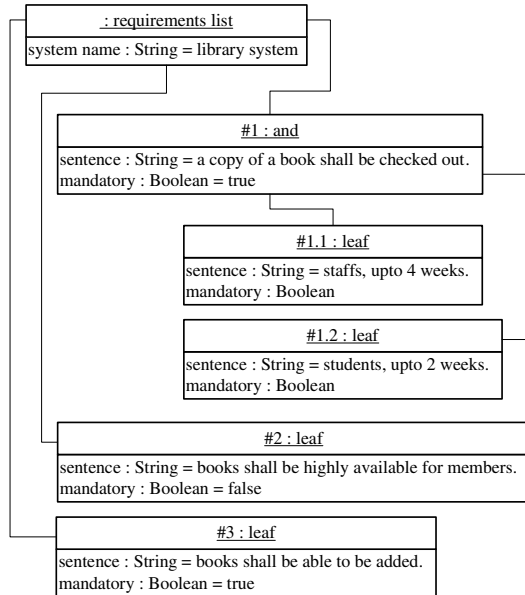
: requirements list

system name : String = library system

#1 : and

sentence : String = a copy of a book shall be checked out.
mandatory : Boolean = true

#1.1 : leaf

sentence : String = staffs, upto 4 weeks.
mandatory : Boolean

#1.2 : leaf

sentence : String = students, upto 2 weeks.
mandatory : Boolean

#2 : leaf

sentence : String = books shall be highly available for members.
mandatory : Boolean = false

#3 : leaf

sentence : String = books shall be able to be added.
mandatory : Boolean = true